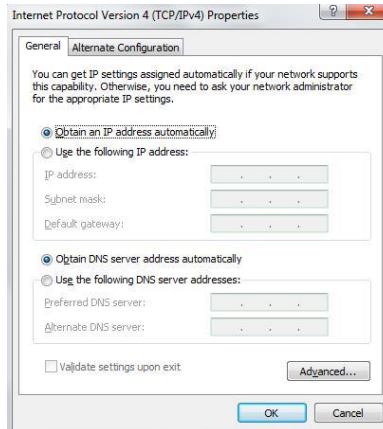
Internet Protocol Version 4 (TCP/IPv4) Properties

?

General | Alternate Configuration

You can get IP settings assigned automatically if your network supports this capability. Otherwise, you need to ask your network administrator for the appropriate IP settings.

Obtain an IP address automatically

Use the following IP address:

IP address:

Subnet mask:

Default gateway:

Obtain DNS server address automatically

Use the following DNS server addresses:

Preferred DNS server:

Alternate DNS server:

Validate settings upon exit

Advanced...

OK

Cancel